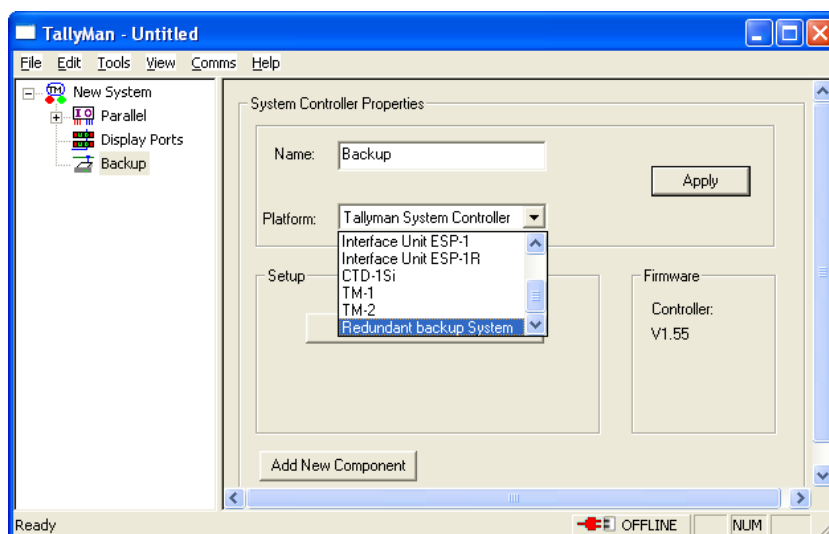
TallyMan - Untitled

File Edit Tools View Comms Help

New System
Parallel
Display Ports
Backup

System Controller Properties

Name: Backup

Apply

Platform: Tallyman System Controller

Interface Unit ESP-1
Interface Unit ESP-1R
CTD-1Si
TM-1
TM-2
Redundant backup System

Setup

Firmware

Controller:
V1.55

Add New Component

Ready

OFFLINE NUM